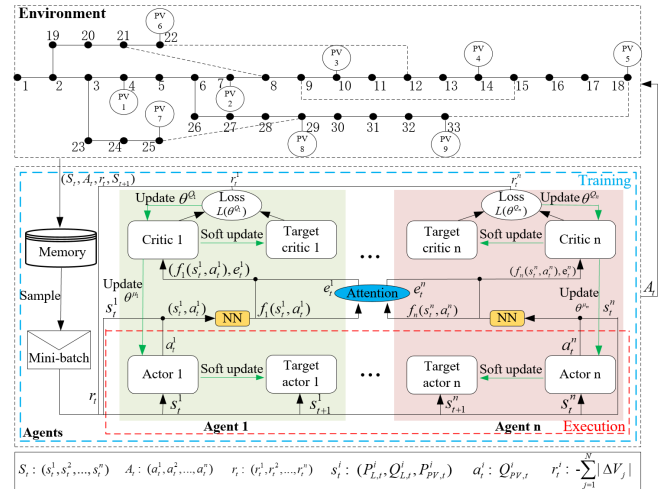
Environment

PV 6
19 20 21 22
PV 3
PV 4
PV 5
1 2 3 4 5 6 7 8 9 10 11 12 13 14 15 16 17 18
PV 1
PV 2
PV 7
23 24 25 26 27 28 29 30 31 32 33
PV 8
PV 9

$(S_t, A_t, r_t, S_{t+1})$

Training

Memory

Sample

Mini-batch

$r_t^1$
Update $\theta^{Q_1}$
Loss $L(\theta^{Q_1})$
Critic 1
Soft update
Target critic 1
Update $\theta^{\mu_1}$
$(f_1(s_t^1, a_t^1), e_t^1)$
$s_t^1$
$(s_t^1, a_t^1)$
NN
$f_1(s_t^1, a_t^1)$
$e_t^1$
Attention
$e_t^n$
$f_n(s_t^n, a_t^n)$
$a_t^1$
Actor 1
Soft update
Target actor 1
$s_t^1$
$s_{t+1}^1$
$r_t$
Agent 1

$r_t^n$
Loss $L(\theta^{Q_n})$
Update $\theta^{Q_n}$
Target critic n
Soft update
Critic n
$(f_n(s_t^n, a_t^n), e_t^n)$
Update $\theta^{\mu_n}$
$s_t^n$
NN
$a_t^n$
Target actor n
Soft update
Actor n
$s_{t+1}^n$
$s_t^n$
Agent n
Execution
$A_t$

Agents

$S_t : (s_t^1, s_t^2, ..., s_t^n)$ $A_t : (a_t^1, a_t^2, ..., a_t^n)$ $r_t : (r_t^1, r_t^2, ..., r_t^n)$ $s_t^i : (P_{L,t}^i, Q_{L,t}^i, P_{PV,t}^i)$ $a_t^i : Q_{PV,t}^i$ $r_t^i : -\sum_{j=1}^{N} |\Delta V_j|$